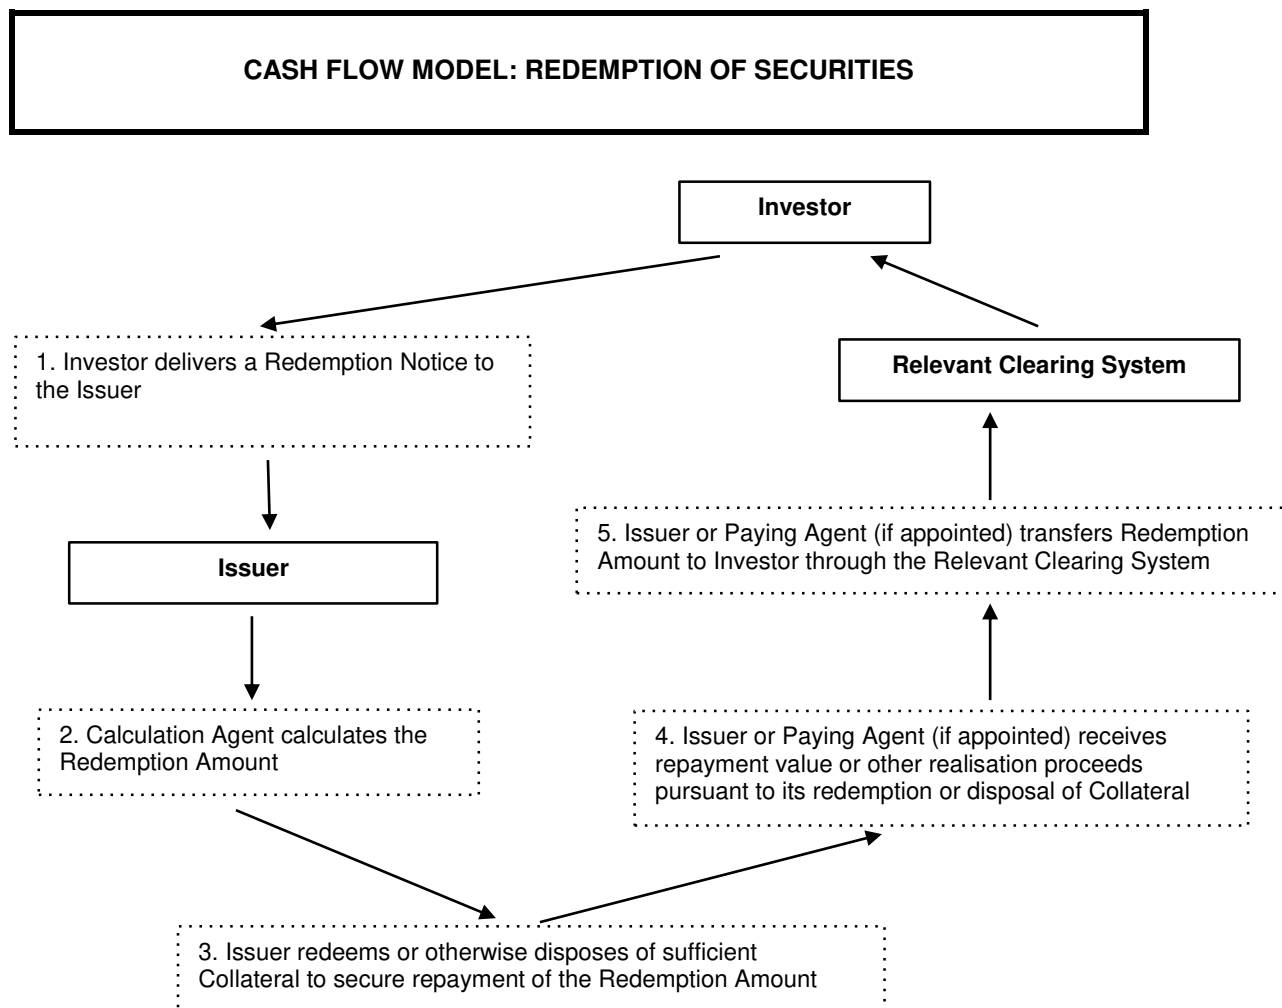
CASH FLOW MODEL: REDEMPTION OF SECURITIES

Investor

1. Investor delivers a Redemption Notice to the Issuer

Issuer

2. Calculation Agent calculates the Redemption Amount

3. Issuer redeems or otherwise disposes of sufficient Collateral to secure repayment of the Redemption Amount

4. Issuer or Paying Agent (if appointed) receives repayment value or other realisation proceeds pursuant to its redemption or disposal of Collateral

5. Issuer or Paying Agent (if appointed) transfers Redemption Amount to Investor through the Relevant Clearing System

Relevant Clearing System